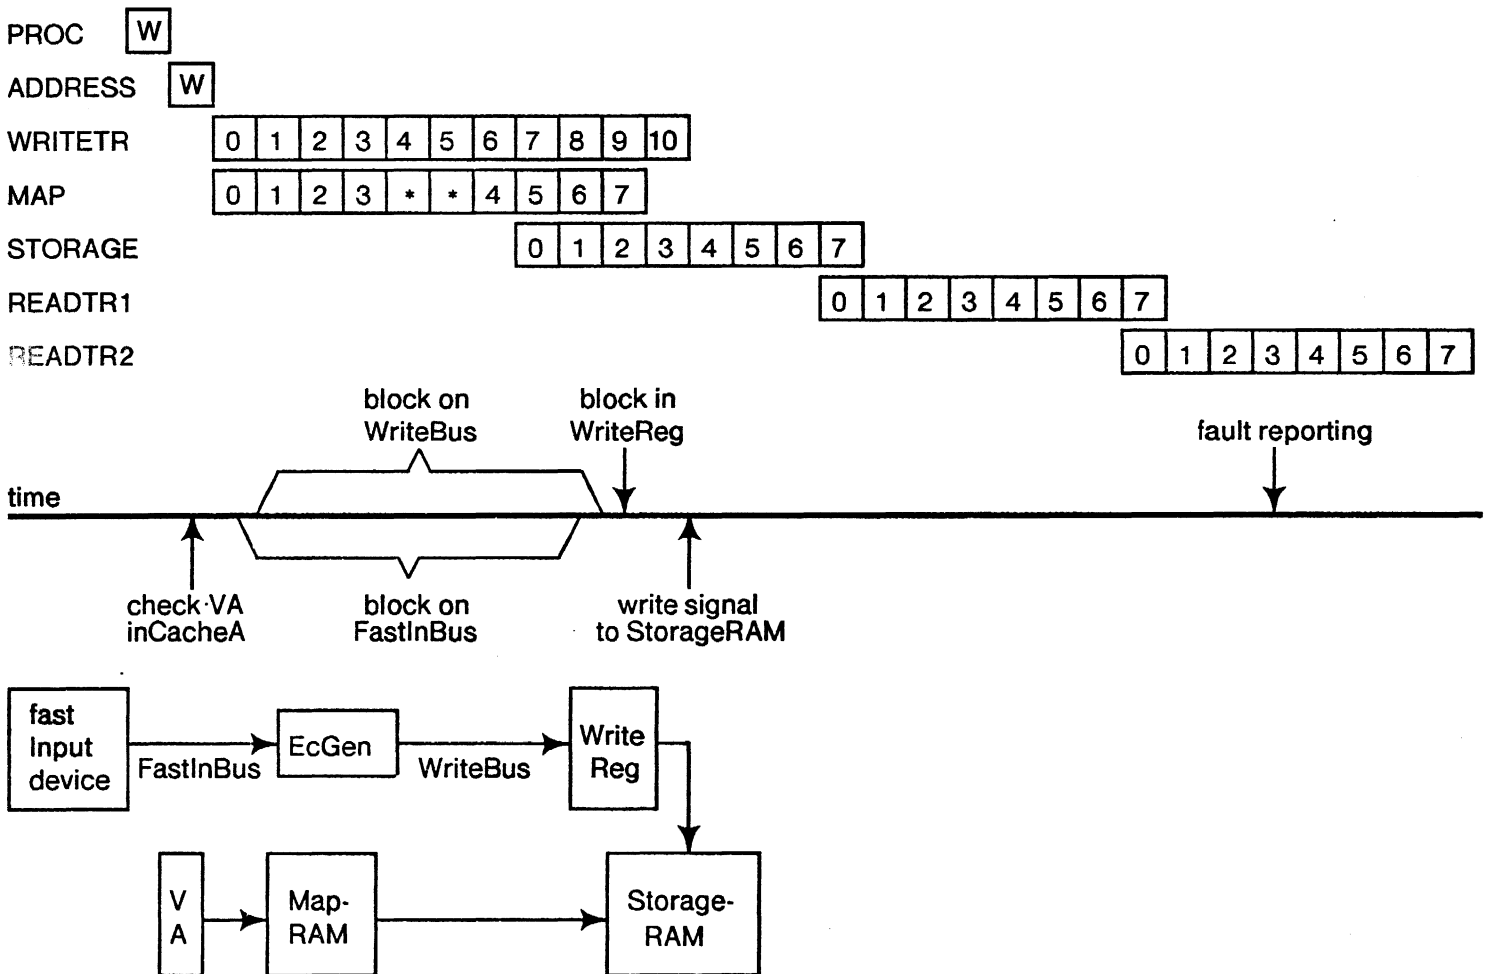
PROC W

ADDRESS W

WRITETR 0 1 2 3 4 5 6 7 8 9 10

MAP 0 1 2 3 * * 4 5 6 7

STORAGE 0 1 2 3 4 5 6 7

READTR1 0 1 2 3 4 5 6 7

READTR2 0 1 2 3 4 5 6 7

block on WriteBus

block in WriteReg

fault reporting

time

check·VA inCacheA

block on FastInBus

write signal to StorageRAM

fast Input device

FastInBus

EcGen

WriteBus

Write Reg

V A

Map-RAM

Storage-RAM